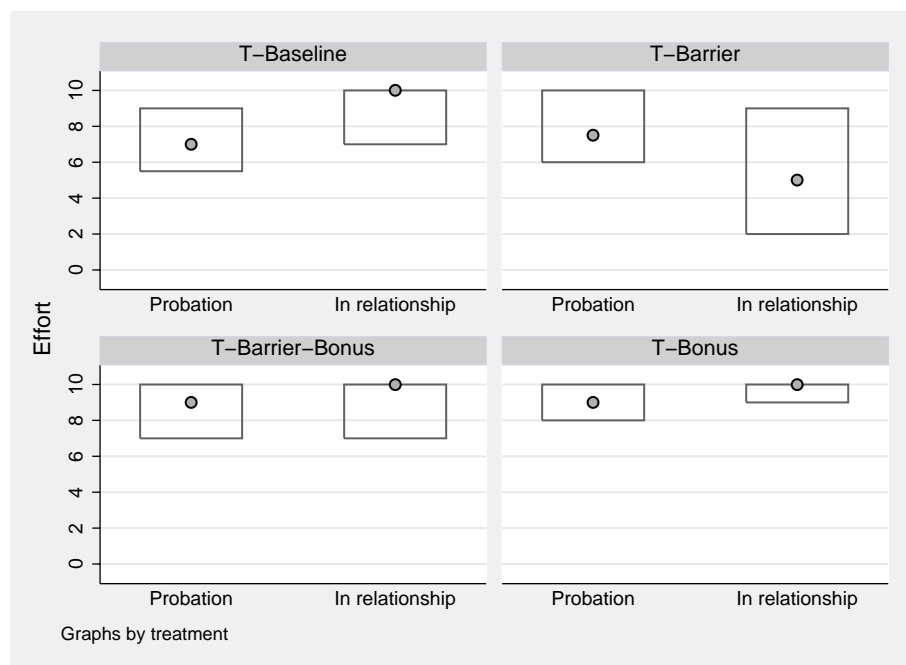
T−Baseline

T−Barrier

Effort

10
8
6
4
2
0

Probation
In relationship

Probation
In relationship

T−Barrier−Bonus

T−Bonus

10
8
6
4
2
0

Probation
In relationship

Probation
In relationship

Graphs by treatment